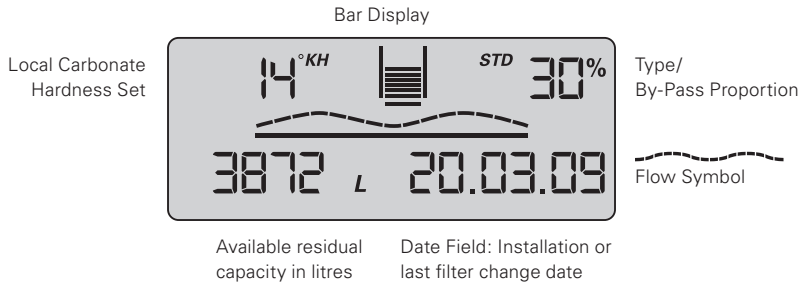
Bar Display

Local Carbonate Hardness Set

14 °KH

STD 30%

Type/ By-Pass Proportion

3872 L 20.03.09

Flow Symbol

Available residual capacity in litres

Date Field: Installation or last filter change date